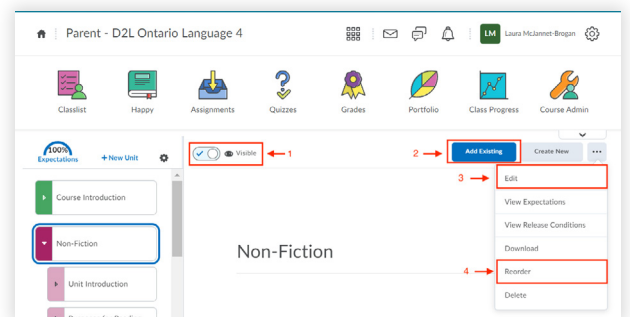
Parent - D2L Ontario Language 4

LM Laura McJannet-Brogan

Classlist
Happy
Assignments
Quizzes
Grades
Portfolio
Class Progress
Course Admin

100%
Expectations
+ New Unit

Course Introduction

Non-Fiction

Unit Introduction

Visible
1

2
Add Existing
Create New
...

3
Edit
View Expectations
View Release Conditions
Download
4
Reorder
Delete

Non-Fiction